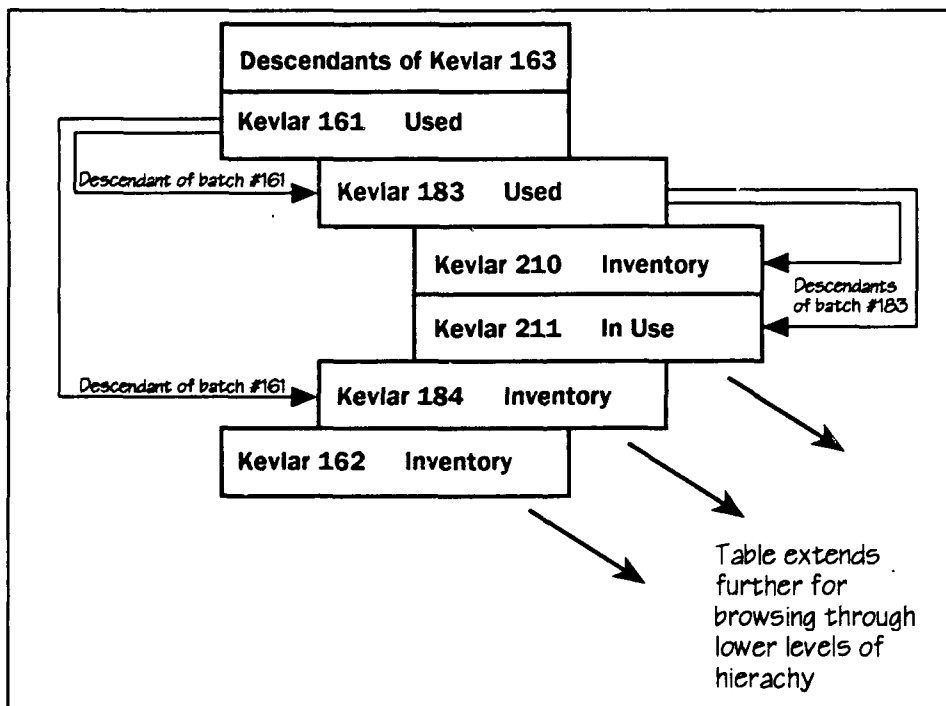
Descendants of Kevlar 163

Kevlar 161 Used

Descendant of batch #161

Kevlar 183 Used

Kevlar 210 Inventory

Descendants of batch #183

Kevlar 211 In Use

Descendant of batch #161

Kevlar 184 Inventory

Kevlar 162 Inventory

Table extends further for browsing through lower levels of hierachy